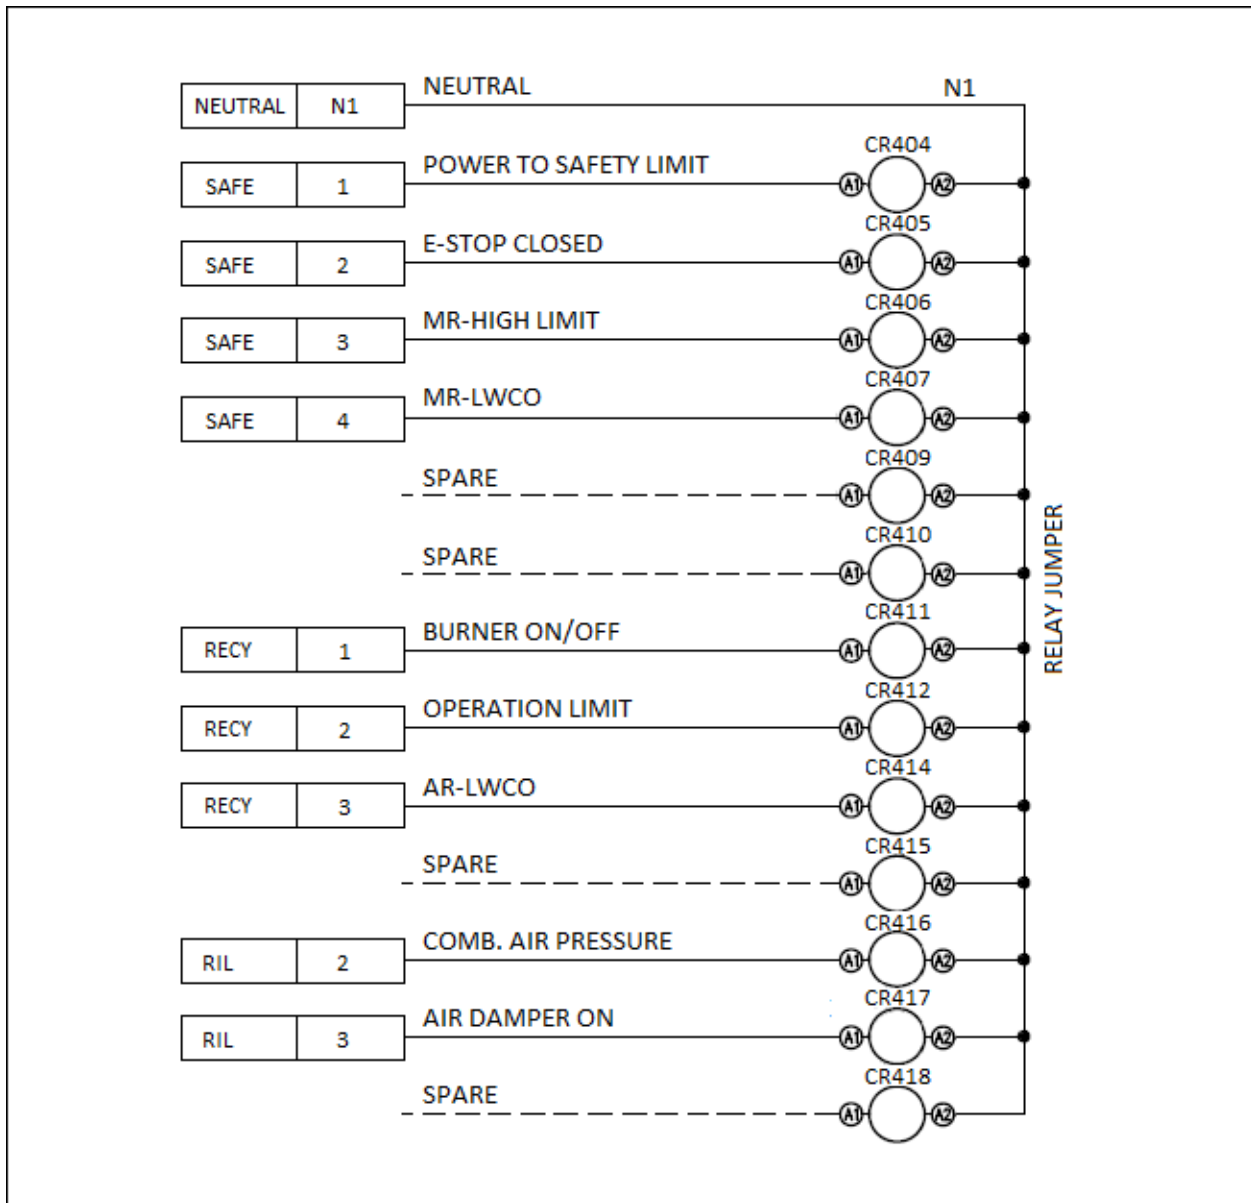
| NEUTRAL | N1 |
|---|---|

NEUTRAL N1

| SAFE | 1 |
|---|---|

POWER TO SAFETY LIMIT CR404 A1 A2

| SAFE | 2 |
|---|---|

E-STOP CLOSED CR405 A1 A2

| SAFE | 3 |
|---|---|

MR-HIGH LIMIT CR406 A1 A2

| SAFE | 4 |
|---|---|

MR-LWCO CR407 A1 A2

SPARE CR409 A1 A2

SPARE CR410 A1 A2

| RECY | 1 |
|---|---|

BURNER ON/OFF CR411 A1 A2

| RECY | 2 |
|---|---|

OPERATION LIMIT CR412 A1 A2

| RECY | 3 |
|---|---|

AR-LWCO CR414 A1 A2

SPARE CR415 A1 A2

| RIL | 2 |
|---|---|

COMB. AIR PRESSURE CR416 A1 A2

| RIL | 3 |
|---|---|

AIR DAMPER ON CR417 A1 A2

SPARE CR418 A1 A2

RELAY JUMPER